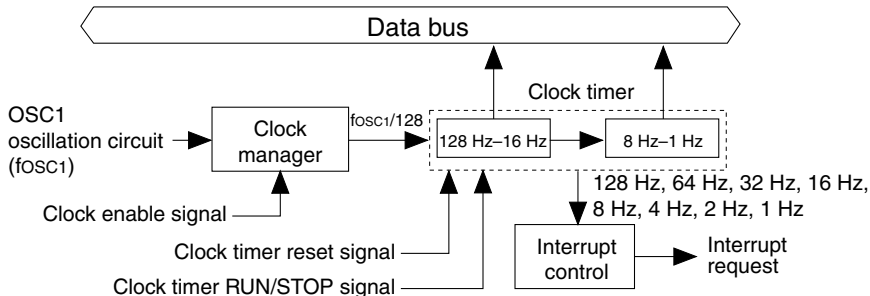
Data bus

Clock timer

OSC1 oscillation circuit (fOSC1)

Clock manager

fOSC1/128

128 Hz–16 Hz

8 Hz–1 Hz

128 Hz, 64 Hz, 32 Hz, 16 Hz, 8 Hz, 4 Hz, 2 Hz, 1 Hz

Clock enable signal

Clock timer reset signal

Clock timer RUN/STOP signal

Interrupt control

Interrupt request